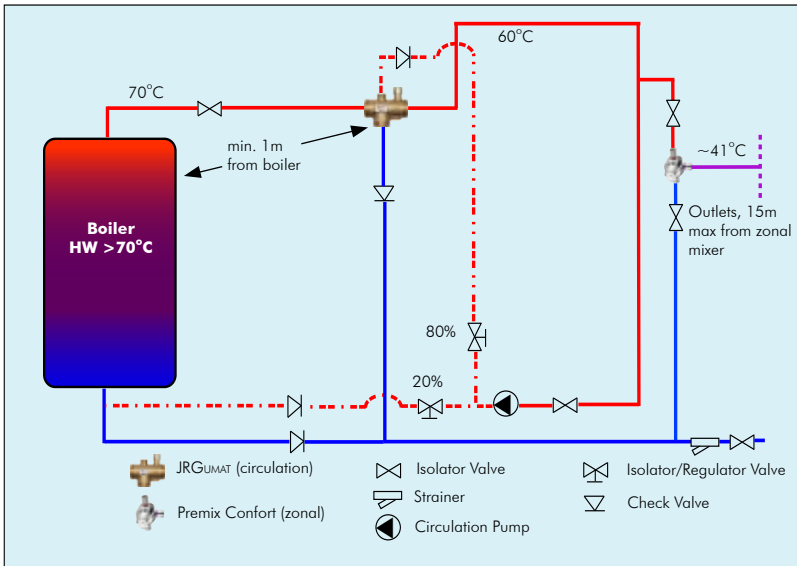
60°C

70°C

min. 1m from boiler

~41°C

Boiler HW >70°C

Outlets, 15m max from zonal mixer

80%

20%

JRGUMAT (circulation)

Isolator Valve

Isolator/Regulator Valve

Strainer

Check Valve

Premix Confort (zonal)

Circulation Pump